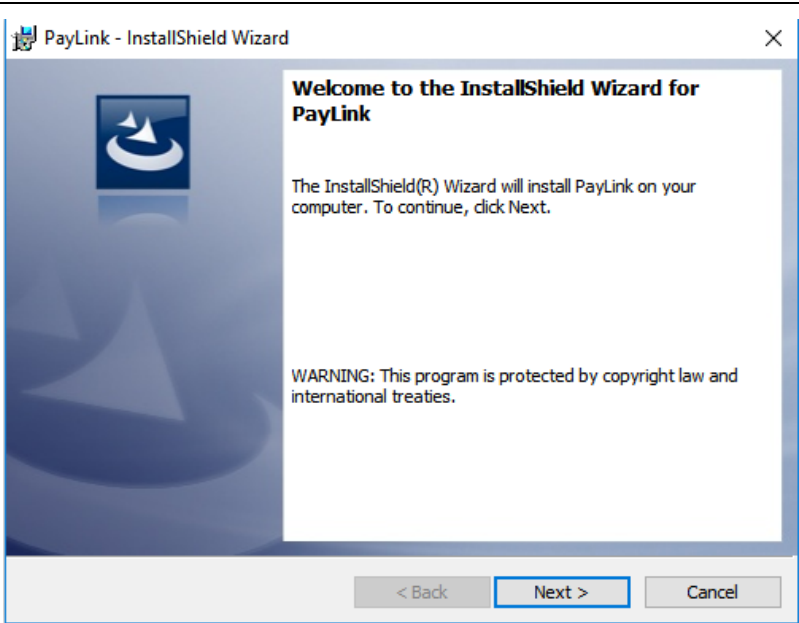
PayLink - InstallShield Wizard

×

Welcome to the InstallShield Wizard for PayLink

The InstallShield(R) Wizard will install PayLink on your computer. To continue, click Next.

WARNING: This program is protected by copyright law and international treaties.

< Back

Next >

Cancel